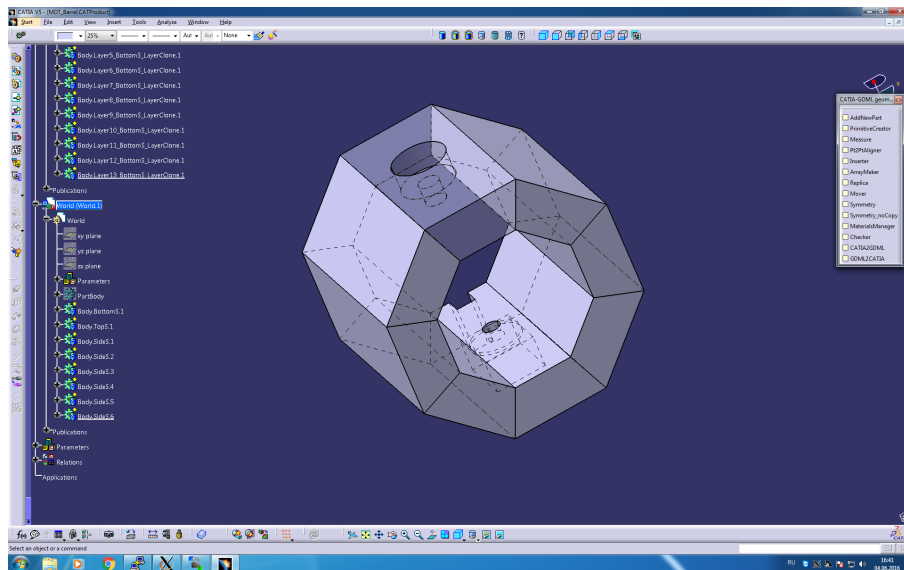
CATIA V5 - [MDT_Barrel.CATProduct]

Start File Edit View Insert Tools Analyze Window Help

25% Aut None

Body.Layer5_BottomS_LayerClone.1
Body.Layer6_BottomS_LayerClone.1
Body.Layer7_BottomS_LayerClone.1
Body.Layer8_BottomS_LayerClone.1
Body.Layer9_BottomS_LayerClone.1
Body.Layer10_BottomS_LayerClone.1
Body.Layer11_BottomS_LayerClone.1
Body.Layer12_BottomS_LayerClone.1
Body.Layer13_BottomS_LayerClone.1
Publications
World (World.1)
World
xy plane
yz plane
zx plane
Parameters
PartBody
Body.BottomS.1
Body.TopS.1
Body.SideS.1
Body.SideS.2
Body.SideS.3
Body.SideS.4
Body.SideS.5
Body.SideS.6
Publications
Parameters
Relations
Applications

CATIA-GDML geom...
AddNewPart
PrimitiveCreator
Measure
PtPtAligner
Inserter
ArrayMaker
Replica
Mover
Symmetry
Symmetry_noCopy
MaterialsManager
Checker
CATIA2GDML
GDML2CATIA

Select an object or a command

RU
16:41
04.06.2016